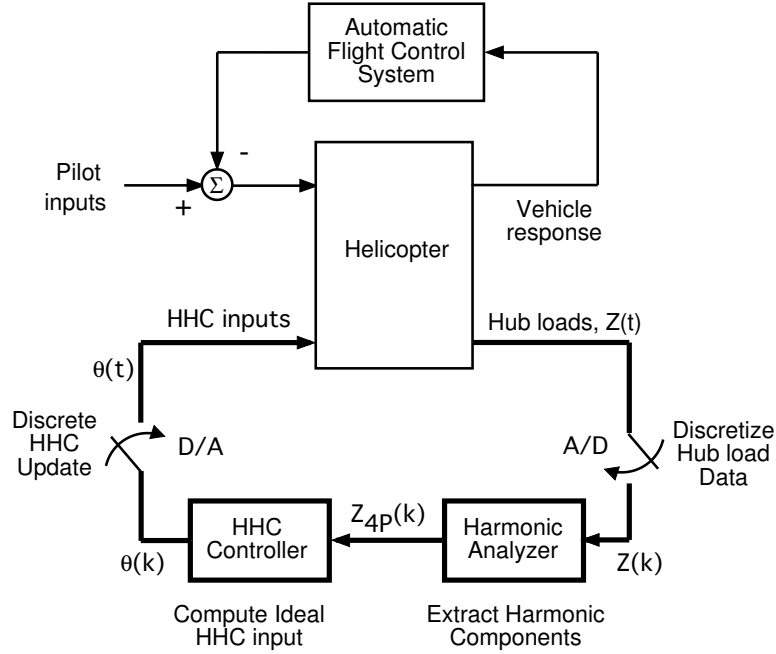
Automatic Flight Control System

Pilot inputs

+

-

$\Sigma$

Helicopter

Vehicle response

HHC inputs

Hub loads, Z(t)

$\theta(t)$

Discrete HHC Update

D/A

A/D

Discretize Hub load Data

HHC Controller

$Z_{4P}(k)$

Harmonic Analyzer

$\theta(k)$

Z(k)

Compute Ideal HHC input

Extract Harmonic Components